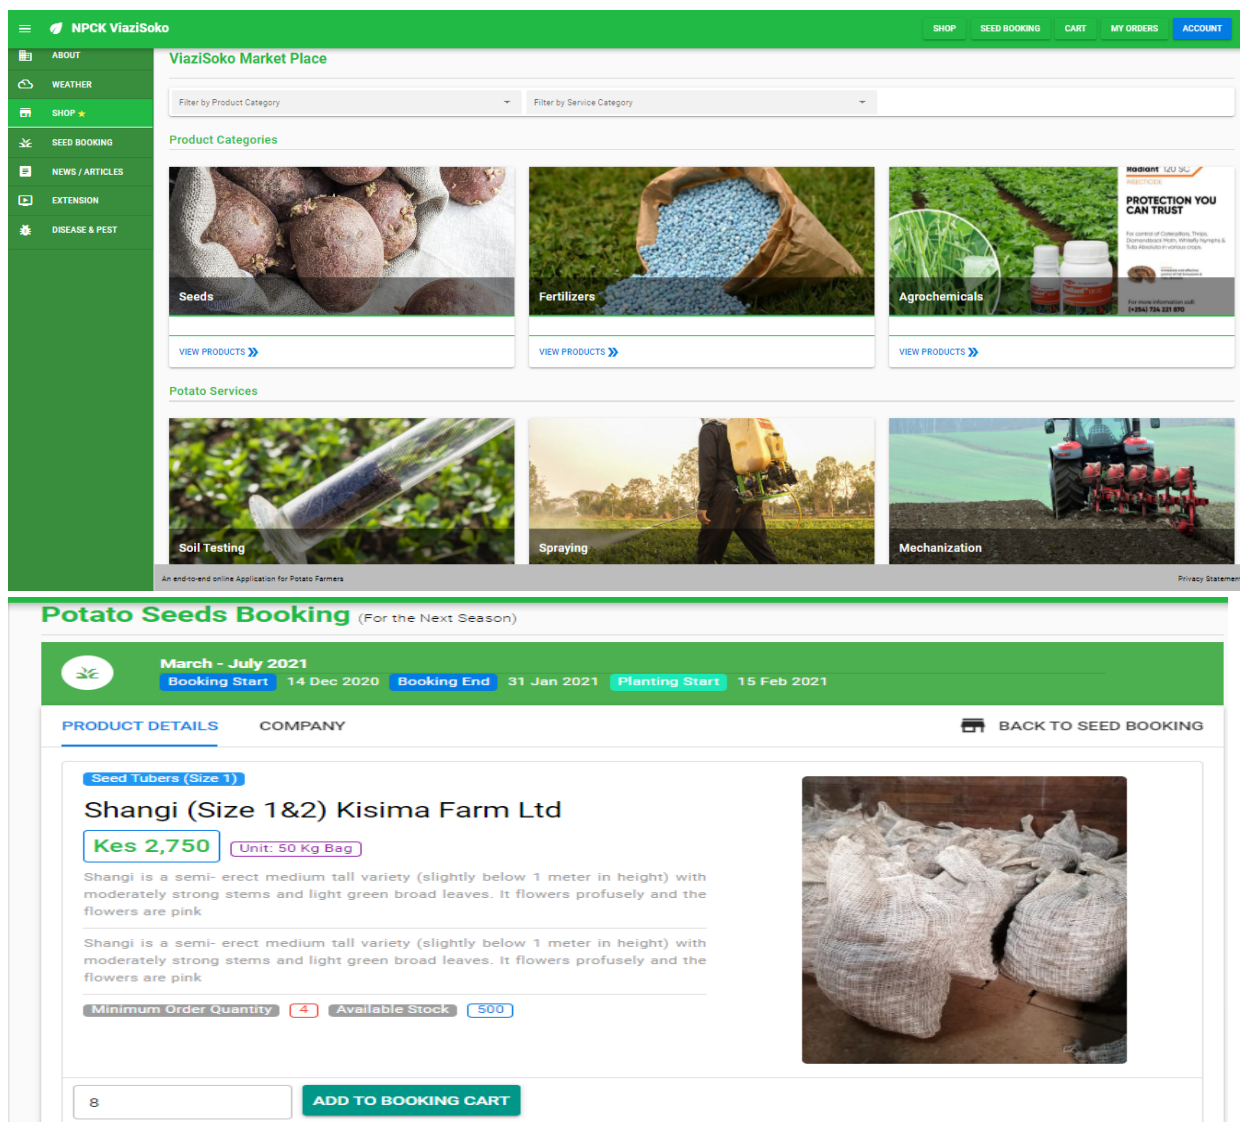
NPCK ViaziSoko

SHOP SEED BOOKING CART MY ORDERS ACCOUNT

ABOUT
WEATHER
SHOP
SEED BOOKING
NEWS / ARTICLES
EXTENSION
DISEASE & PEST

ViaziSoko Market Place

Filter by Product Category
Filter by Service Category

Product Categories

Seeds
VIEW PRODUCTS

Fertilizers
VIEW PRODUCTS

Radiant 120 SC
INSECTICIDE
PROTECTION YOU CAN TRUST
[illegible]
For more information call (+254) 724 221 870
Agrochemicals
VIEW PRODUCTS

Potato Services

Soil Testing

Spraying

Mechanization

An end-to-end online Application for Potato Farmers
Privacy Statement

Potato Seeds Booking (For the Next Season)

March - July 2021
Booking Start 14 Dec 2020 Booking End 31 Jan 2021 Planting Start 15 Feb 2021

PRODUCT DETAILS COMPANY BACK TO SEED BOOKING

Seed Tubers (Size 1)
Shangi (Size 1&2) Kisima Farm Ltd
Kes 2,750 Unit: 50 Kg Bag

Shangi is a semi- erect medium tall variety (slightly below 1 meter in height) with moderately strong stems and light green broad leaves. It flowers profusely and the flowers are pink

Shangi is a semi- erect medium tall variety (slightly below 1 meter in height) with moderately strong stems and light green broad leaves. It flowers profusely and the flowers are pink

Minimum Order Quantity 4 Available Stock 500

8
ADD TO BOOKING CART